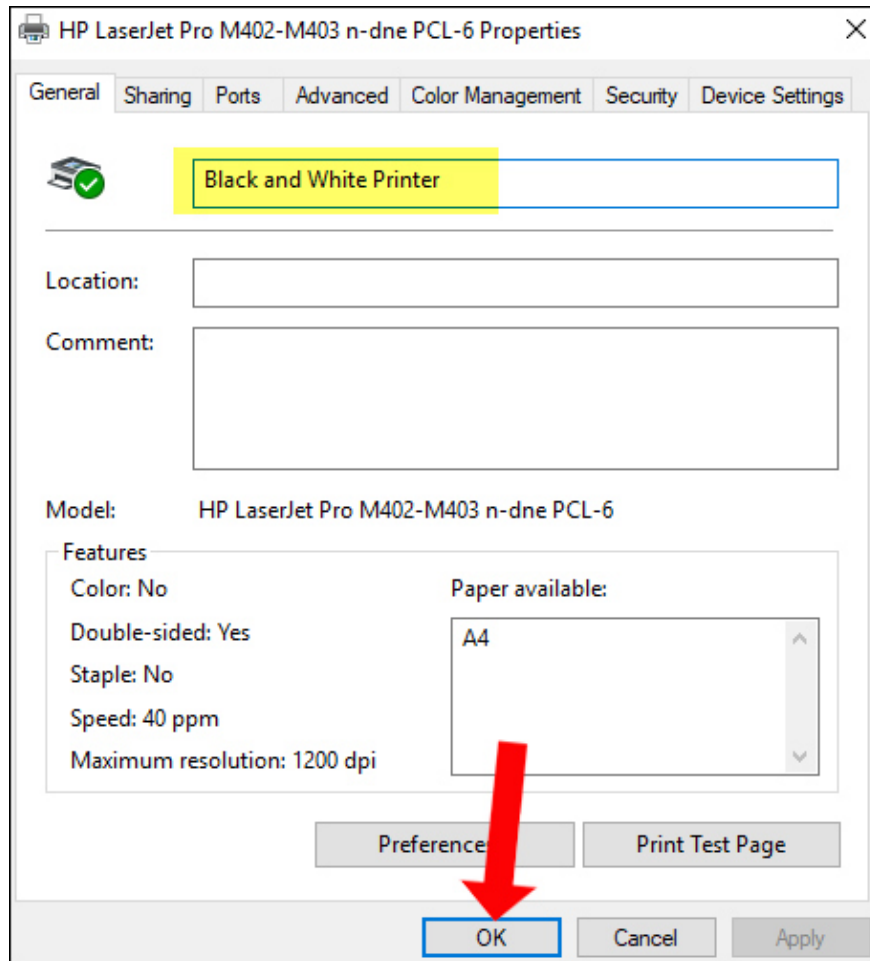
HP LaserJet Pro M402-M403 n-dne PCL-6 Properties

General | Sharing | Ports | Advanced | Color Management | Security | Device Settings

Black and White Printer

Location:

Comment:

Model: HP LaserJet Pro M402-M403 n-dne PCL-6

Features

Color: No

Double-sided: Yes

Staple: No

Speed: 40 ppm

Maximum resolution: 1200 dpi

Paper available:

A4

Preferenc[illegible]

Print Test Page

OK

Cancel

Apply